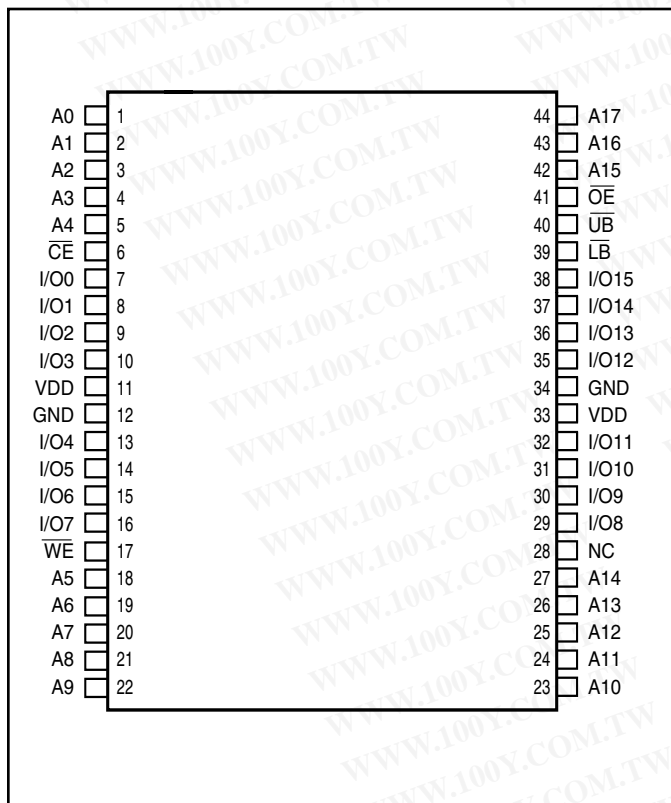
WWW.100Y.COM.TW

A0 1
A1 2
A2 3
A3 4
A4 5
$\overline{CE}$ 6
I/O0 7
I/O1 8
I/O2 9
I/O3 10
VDD 11
GND 12
I/O4 13
I/O5 14
I/O6 15
I/O7 16
$\overline{WE}$ 17
A5 18
A6 19
A7 20
A8 21
A9 22

44 A17
43 A16
42 A15
41 $\overline{OE}$
40 $\overline{UB}$
39 $\overline{LB}$
38 I/O15
37 I/O14
36 I/O13
35 I/O12
34 GND
33 VDD
32 I/O11
31 I/O10
30 I/O9
29 I/O8
28 NC
27 A14
26 A13
25 A12
24 A11
23 A10